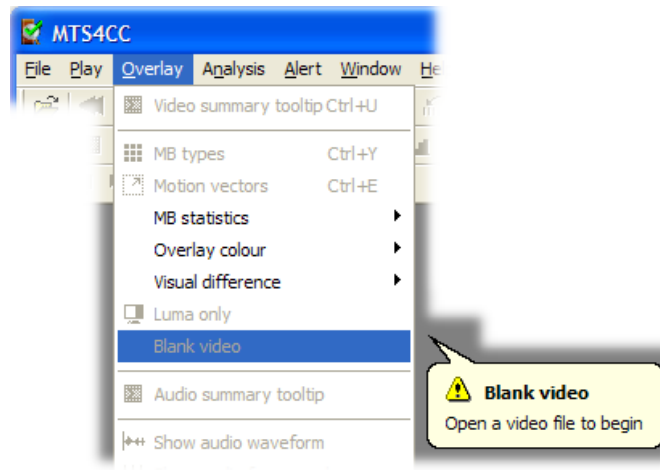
MTS4CC

File Play Overlay Analysis Alert Window He

Video summary tooltip Ctrl+U

MB types Ctrl+Y
Motion vectors Ctrl+E
MB statistics
Overlay colour
Visual difference
Luma only
Blank video

Audio summary tooltip

Show audio waveform

Blank video
Open a video file to begin